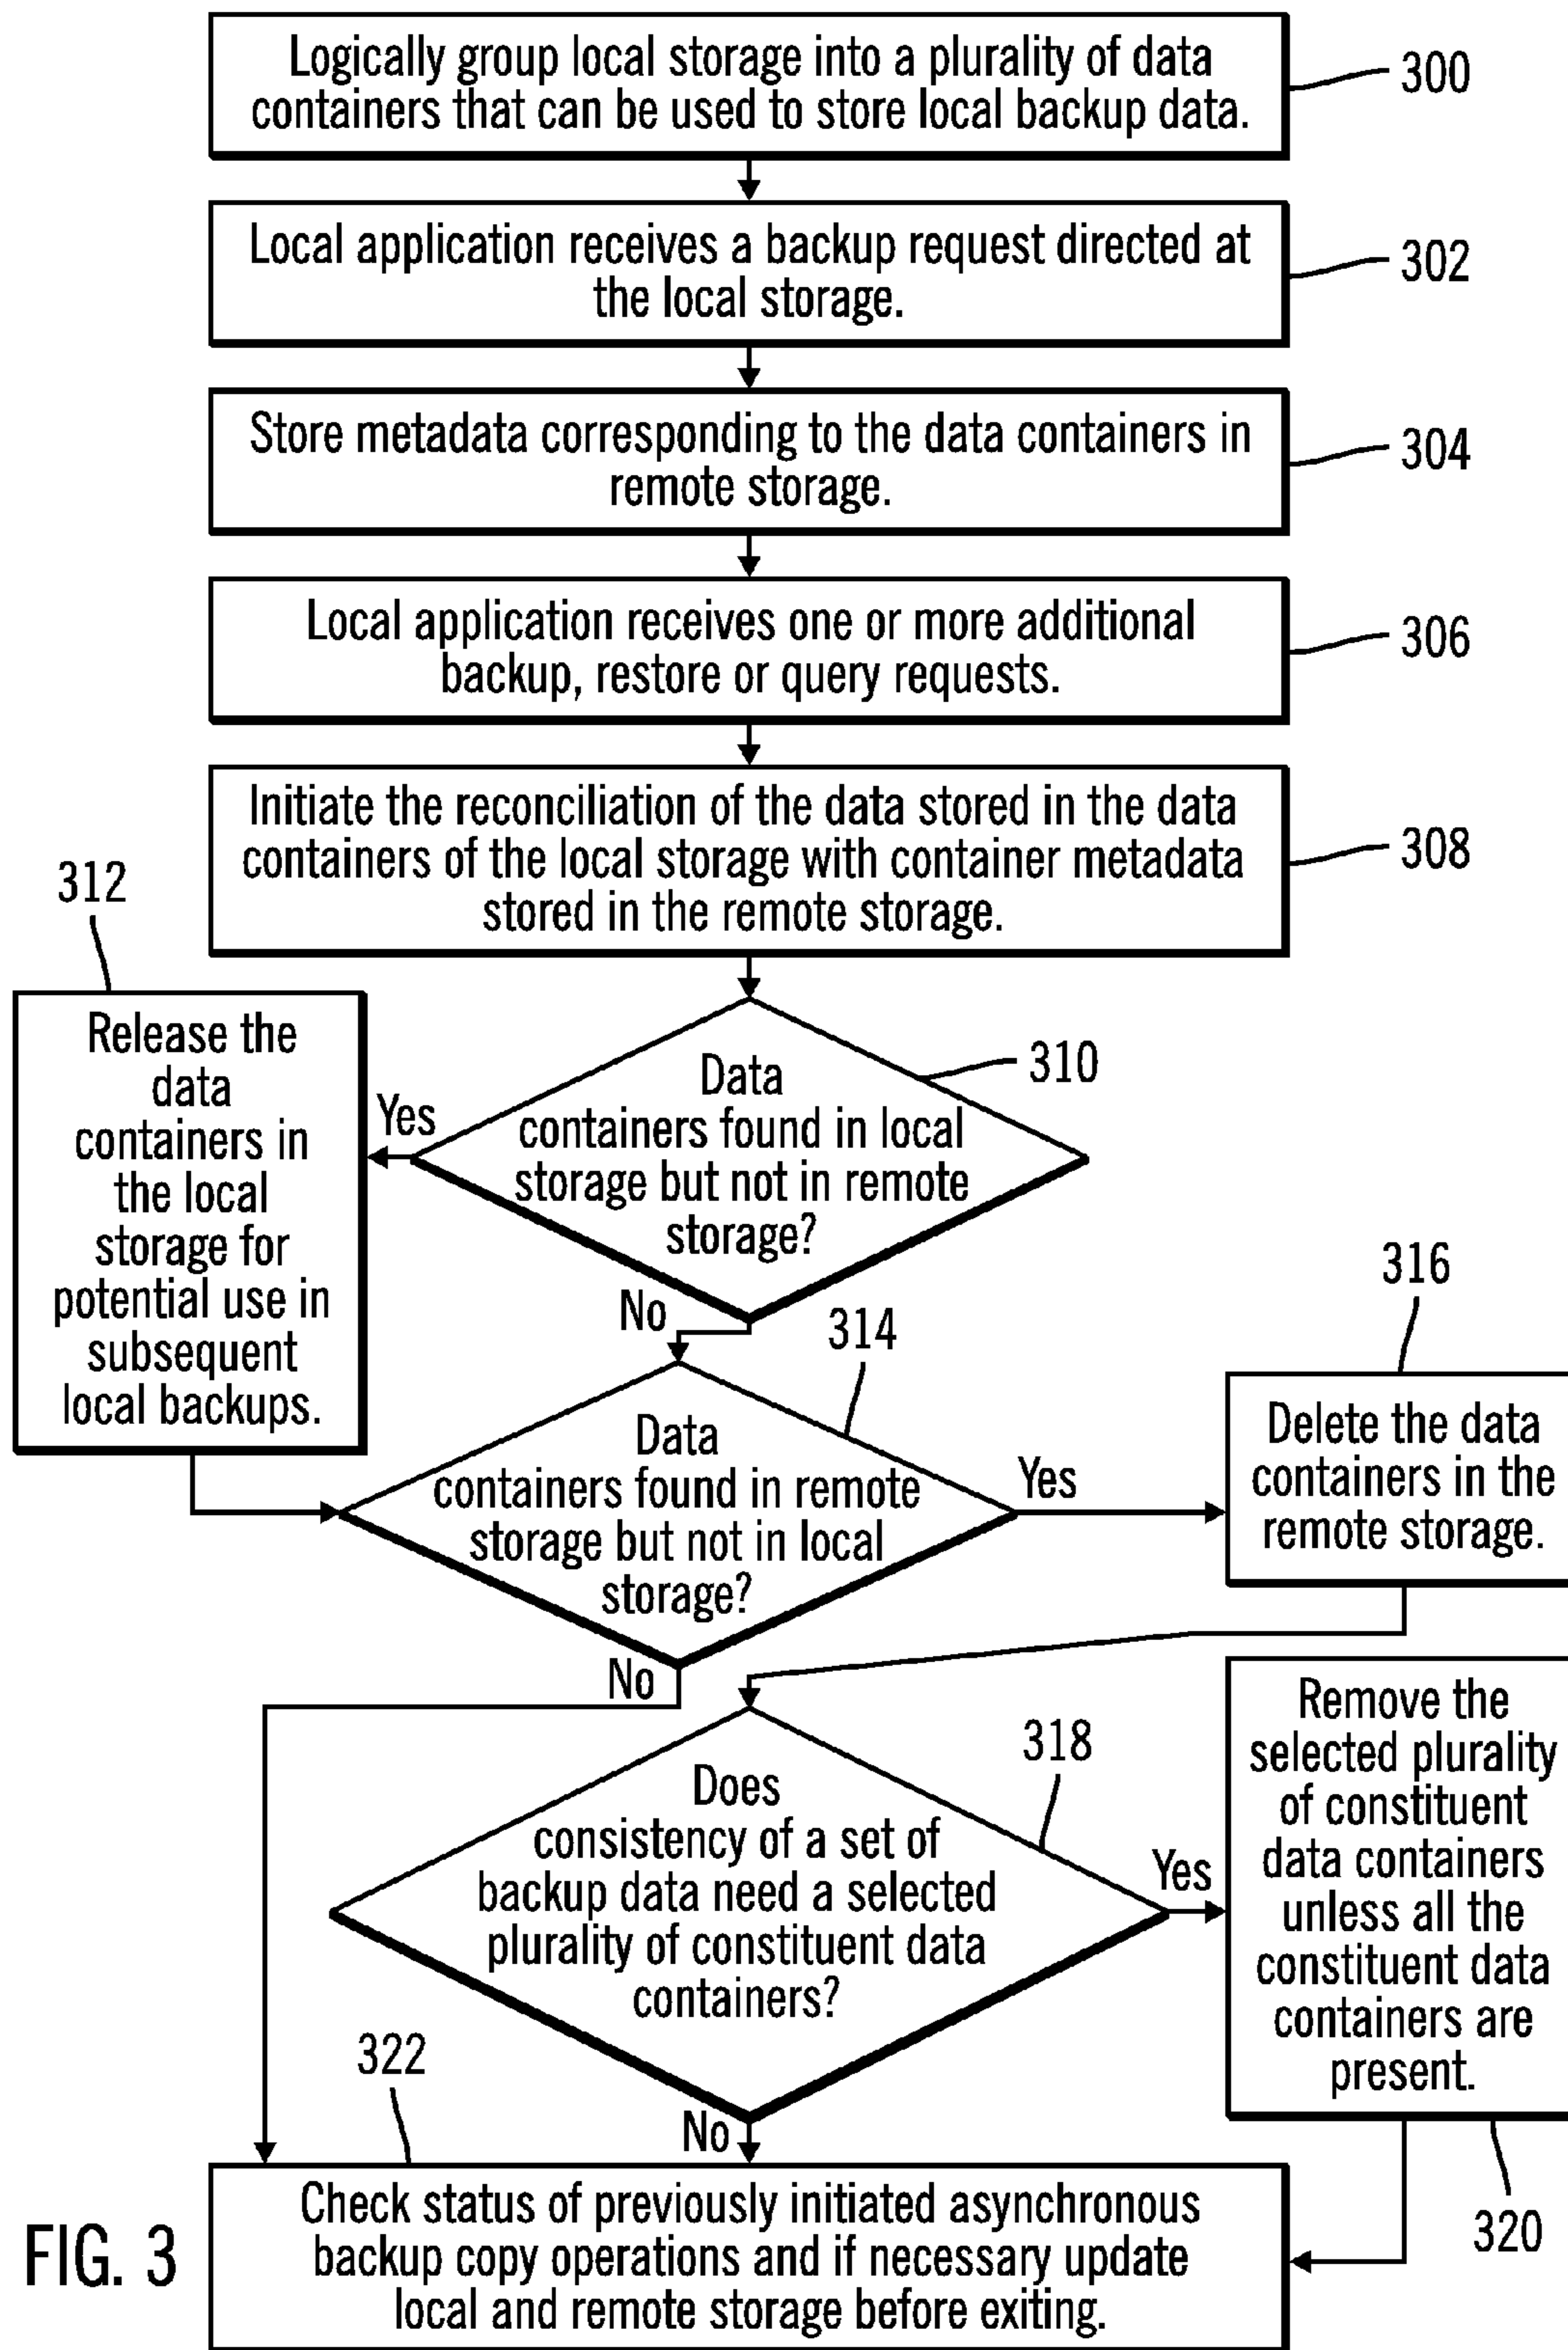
Logically group local storage into a plurality of data containers that can be used to store local backup data.

300

Local application receives a backup request directed at the local storage.

302

Store metadata corresponding to the data containers in remote storage.

304

Local application receives one or more additional backup, restore or query requests.

306

Initiate the reconciliation of the data stored in the data containers of the local storage with container metadata stored in the remote storage.

308

312

Release the data containers in the local storage for potential use in subsequent local backups.

Yes

Data containers found in local storage but not in remote storage?

310

No

314

Data containers found in remote storage but not in local storage?

Yes

316

Delete the data containers in the remote storage.

No

Does consistency of a set of backup data need a selected plurality of constituent data containers?

318

Yes

Remove the selected plurality of constituent data containers unless all the constituent data containers are present.

322

No

Check status of previously initiated asynchronous backup copy operations and if necessary update local and remote storage before exiting.

320

FIG. 3